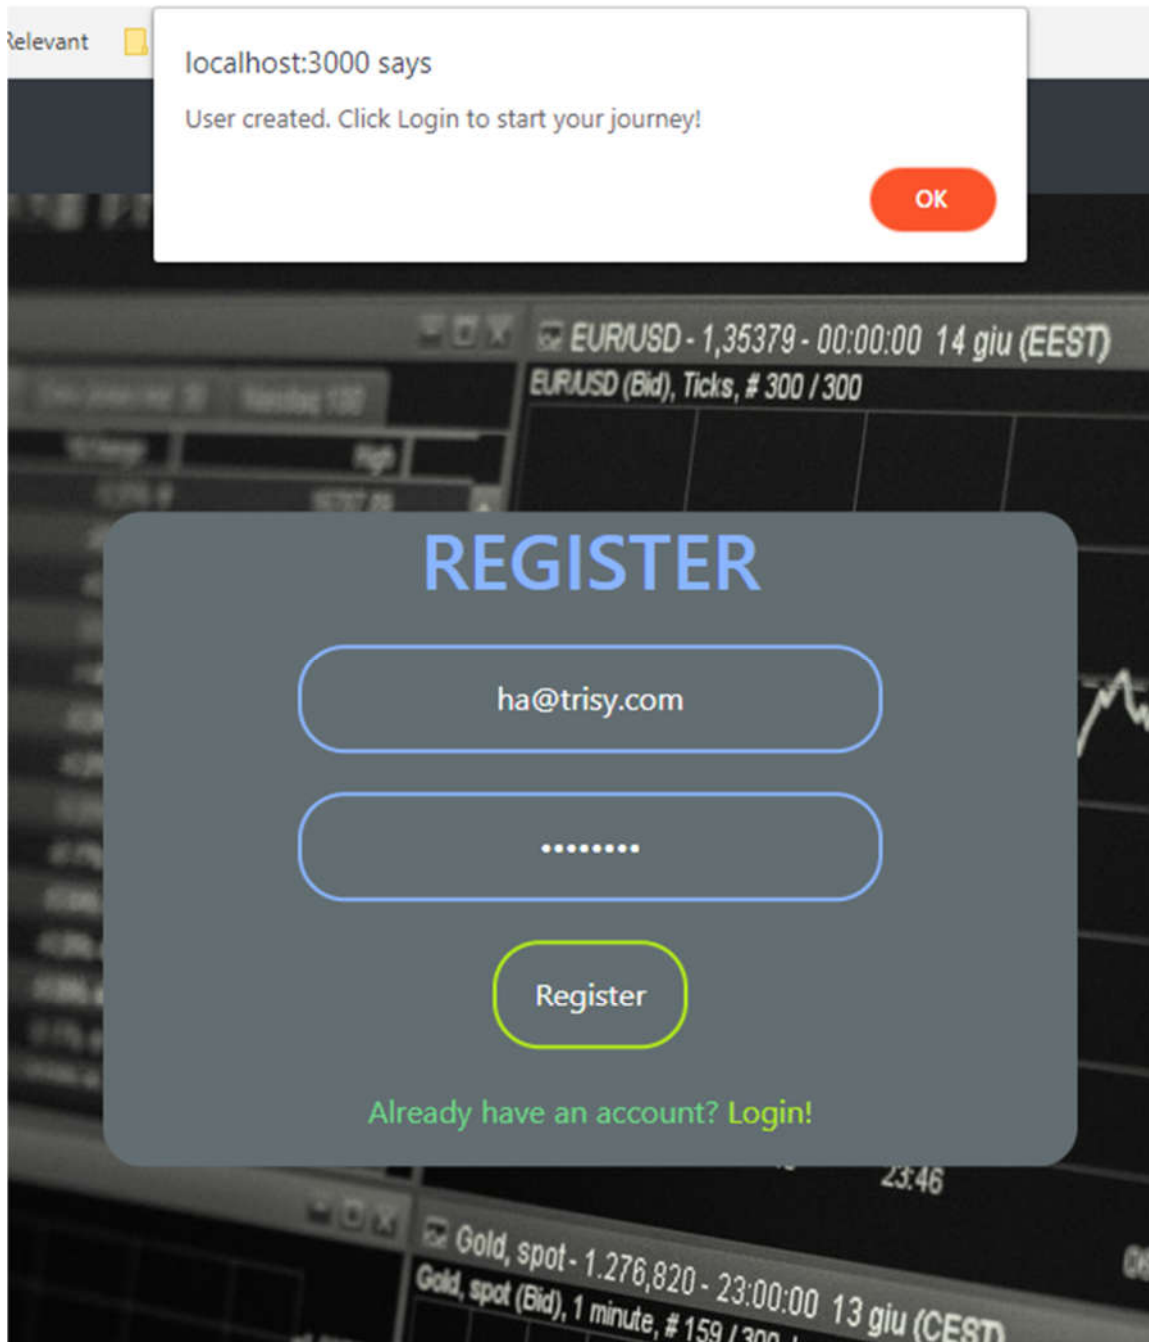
Relevant

localhost:3000 says

User created. Click Login to start your journey!

OK

EUR/USD - 1,35379 - 00:00:00 14 giu (EEST)

EUR/USD (Bid), Ticks, # 300 / 300

REGISTER

ha@trisy.com

••••••••

Register

Already have an account? Login!

23:46

Gold, spot - 1.276,820 - 23:00:00 13 giu (CEST)

Gold, spot (Bid), 1 minute, # 159 / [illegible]